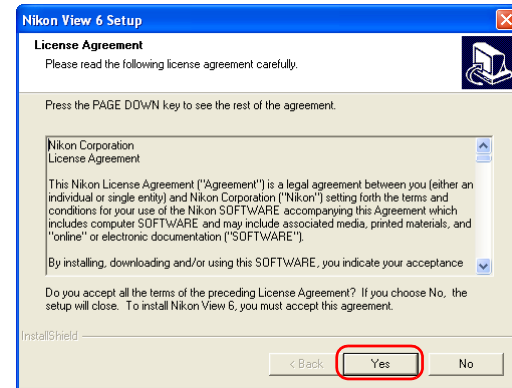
Nikon View 6 Setup

License Agreement

Please read the following license agreement carefully.

Press the PAGE DOWN key to see the rest of the agreement.

Nikon Corporation
License Agreement

This Nikon License Agreement ("Agreement") is a legal agreement between you (either an individual or single entity) and Nikon Corporation ("Nikon") setting forth the terms and conditions for your use of the Nikon SOFTWARE accompanying this Agreement which includes computer SOFTWARE and may include associated media, printed materials, and "online" or electronic documentation ("SOFTWARE").

By installing, downloading and/or using this SOFTWARE, you indicate your acceptance

Do you accept all the terms of the preceding License Agreement? If you choose No, the setup will close. To install Nikon View 6, you must accept this agreement.

InstallShield

< Back

Yes

No